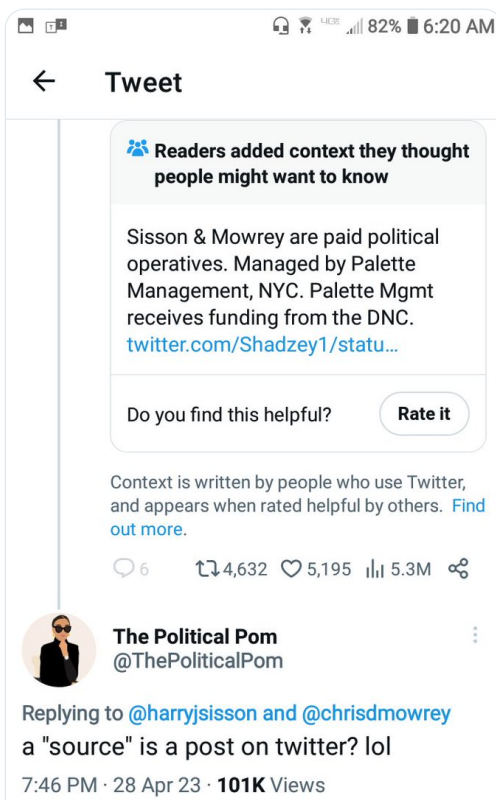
4G 82% 6:20 AM

Tweet

Readers added context they thought people might want to know

Sisson & Mowrey are paid political operatives. Managed by Palette Management, NYC. Palette Mgmt receives funding from the DNC. twitter.com/Shadzey1/statu…

Do you find this helpful?

Rate it

Context is written by people who use Twitter, and appears when rated helpful by others. Find out more.

6 4,632 5,195 5.3M

The Political Pom
@ThePoliticalPom

Replying to @harryjsisson and @chrisdmowrey
a "source" is a post on twitter? lol

7:46 PM · 28 Apr 23 · 101K Views